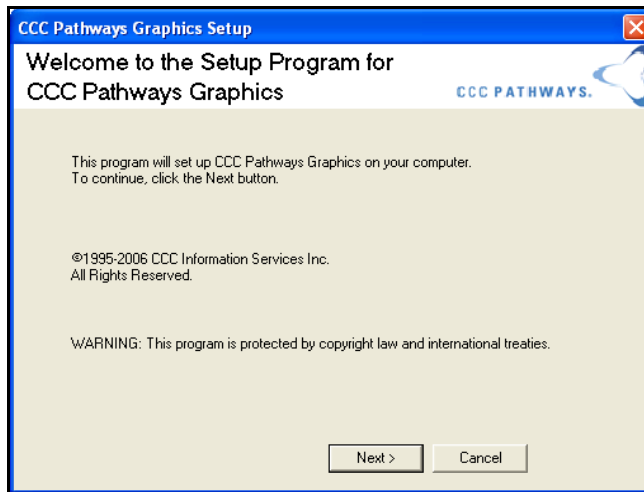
CCC Pathways Graphics Setup

Welcome to the Setup Program for CCC Pathways Graphics

CCC PATHWAYS.

This program will set up CCC Pathways Graphics on your computer.
To continue, click the Next button.

©1995-2006 CCC Information Services Inc.
All Rights Reserved.

WARNING: This program is protected by copyright law and international treaties.

Next >

Cancel